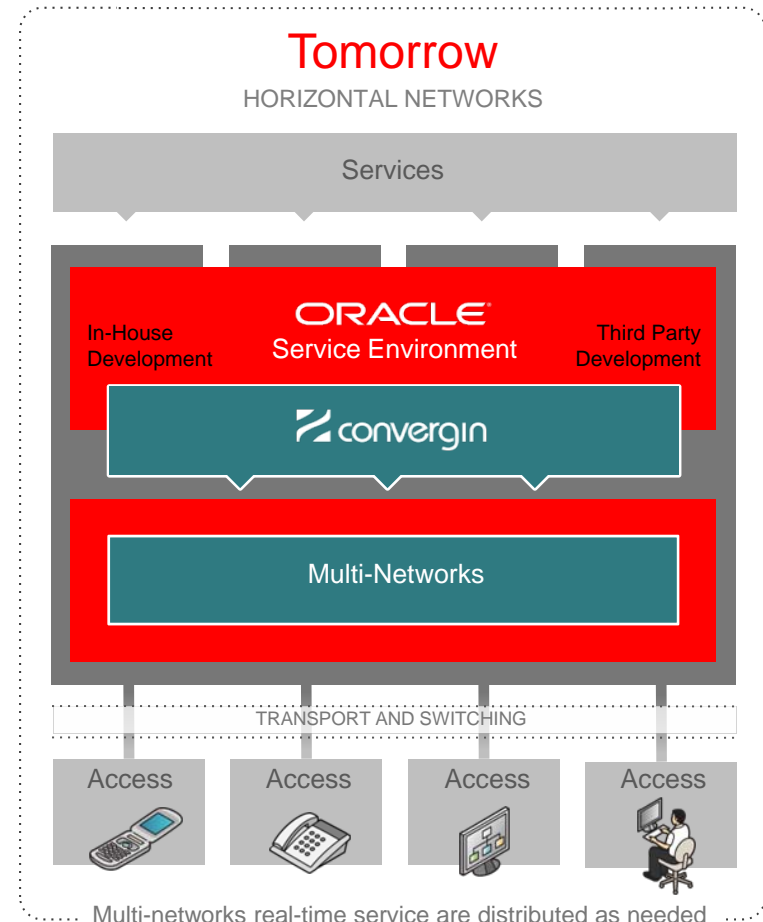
Tomorrow
HORIZONTAL NETWORKS

Services

In-House Development

ORACLE
Service Environment

Third Party Development

convergin

Multi-Networks

TRANSPORT AND SWITCHING

Access

Access

Access

Access

Multi-networks real-time service are distributed as needed